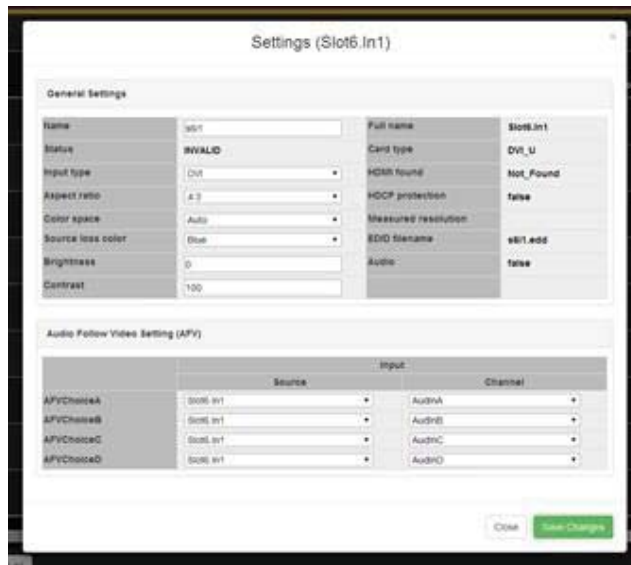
Settings (Slot6.In1)

General Settings

| Name | s6i1 | Full name | Slot6.In1 |
|---|---|---|---|
| Status | INVALID | Card type | DVI_U |
| Input type | DVI | HDMI found | Not_Found |
| Aspect ratio | 4:3 | HDCP protection | false |
| Color space | Auto | Measured resolution | |
| Source loss color | Blue | EDID filename | s6i1.edd |
| Brightness | 0 | Audio | false |
| Contrast | 100 | | |

Audio Follow Video Setting (AFV)

| | Input | |
|---|---|---|
| | Source | Channel |
| AFVChoiceA | Slot6.In1 | AudioA |
| AFVChoiceB | Slot6.In1 | AudioB |
| AFVChoiceC | Slot6.In1 | AudioC |
| AFVChoiceD | Slot6.In1 | AudioD |

Close Save Changes